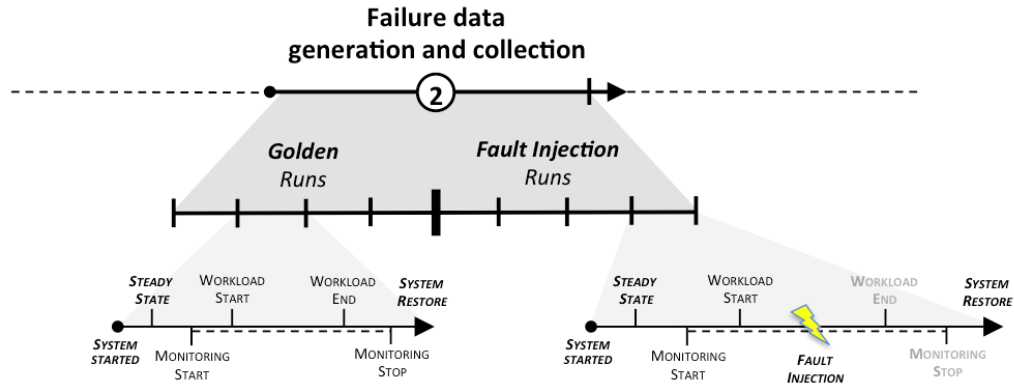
Failure data generation and collection

2

Golden Runs

Fault Injection Runs

STEADY STATE
WORKLOAD START
WORKLOAD END
SYSTEM RESTORE
SYSTEM STARTED
MONITORING START
MONITORING STOP

STEADY STATE
WORKLOAD START
WORKLOAD END
SYSTEM RESTORE
SYSTEM STARTED
MONITORING START
FAULT INJECTION
MONITORING STOP